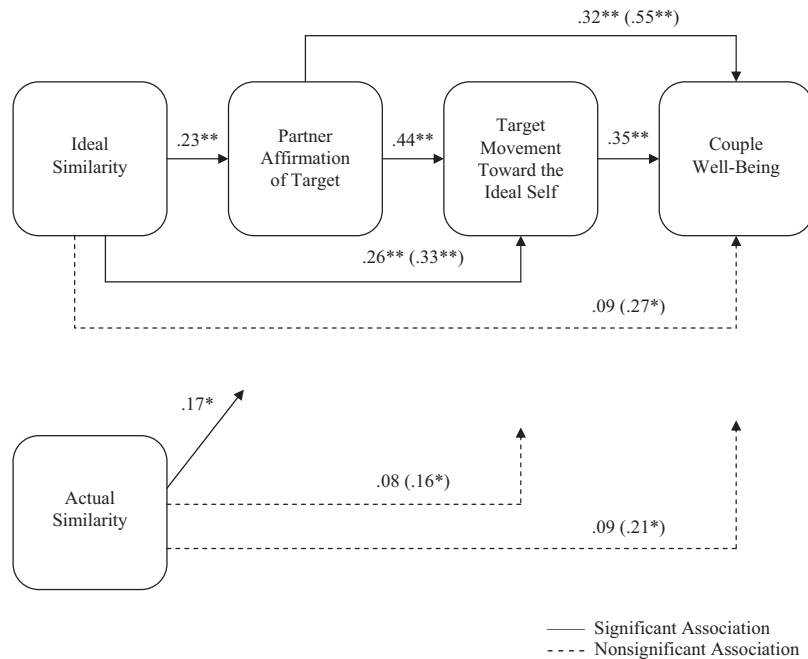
.32** (.55**)

Ideal Similarity

.23**

Partner Affirmation of Target

.44**

Target Movement Toward the Ideal Self

.35**

Couple Well-Being

.26** (.33**)

.09 (.27*)

.17*

Actual Similarity

.08 (.16*)

.09 (.21*)

—— Significant Association
- - - - Nonsignificant Association